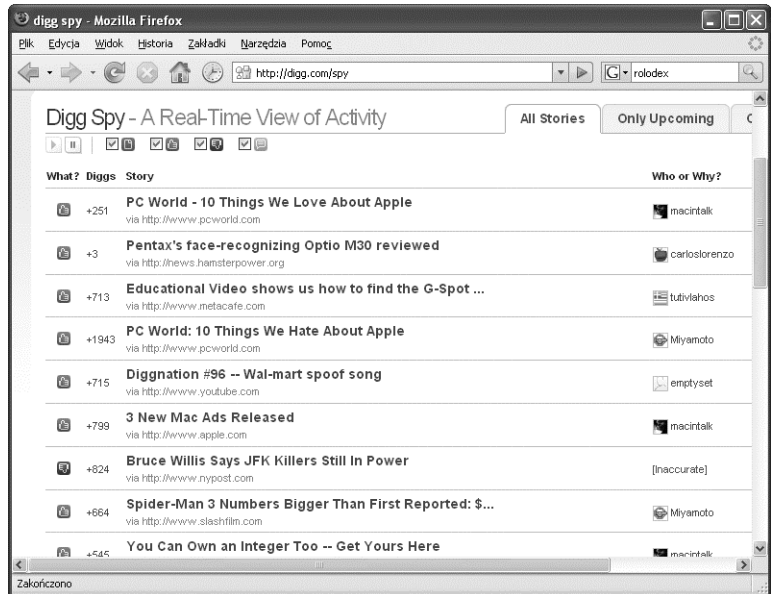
digg spy - Mozilla Firefox

Plik Edycja Widok Historia Zakładki Narzędzia Pomoc

http://digg.com/spy

rolodex

Digg Spy - A Real-Time View of Activity

All Stories | Only Upcoming

| What? | Diggs | Story | Who or Why? |
|---|---|---|---|
| | +251 | PC World - 10 Things We Love About Apple via http://www.pcworld.com | macintalk |
| | +3 | Pentax's face-recognizing Optio M30 reviewed via http://news.hamsterpower.org | carloslorenzo |
| | +713 | Educational Video shows us how to find the G-Spot ... via http://www.metacafe.com | tutivlahos |
| | +1943 | PC World: 10 Things We Hate About Apple via http://www.pcworld.com | Miyamoto |
| | +715 | Diggnation #96 -- Wal-mart spoof song via http://www.youtube.com | emptyset |
| | +799 | 3 New Mac Ads Released via http://www.apple.com | macintalk |
| | +824 | Bruce Willis Says JFK Killers Still In Power via http://www.nypost.com | [Inaccurate] |
| | +664 | Spider-Man 3 Numbers Bigger Than First Reported: $... via http://www.slashfilm.com | Miyamoto |
| | +545 | You Can Own an Integer Too -- Get Yours Here | macintalk |

Zakończono